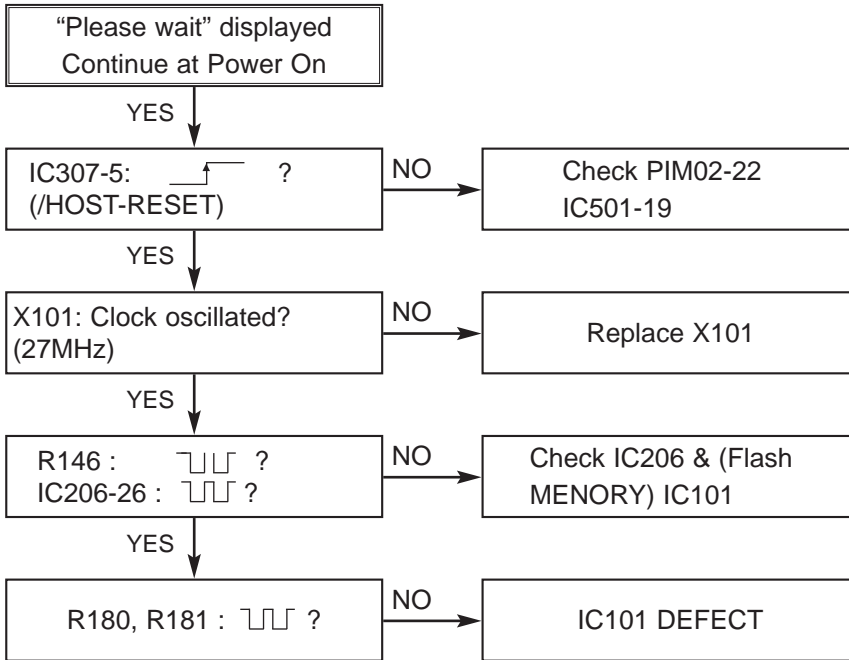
"Please wait" displayed
Continue at Power On

YES

IC307-5: ? (/HOST-RESET)

NO

Check PIM02-22
IC501-19

YES

X101: Clock oscillated? (27MHz)

NO

Replace X101

YES

R146 : ?
IC206-26 : ?

NO

Check IC206 & (Flash MENORY) IC101

YES

R180, R181 : ?

NO

IC101 DEFECT